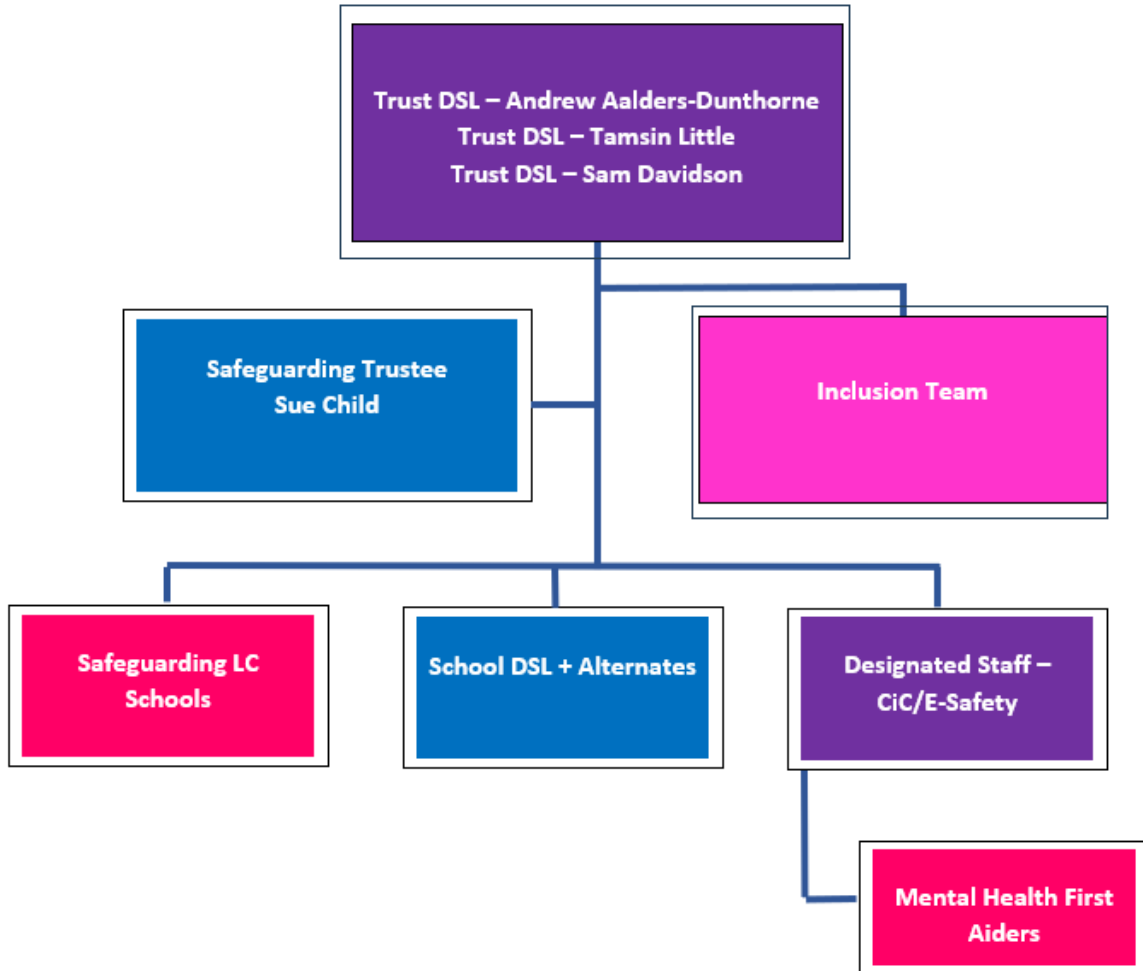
Trust DSL – Andrew Aalders-Dunthorne
Trust DSL – Tamsin Little
Trust DSL – Sam Davidson

Safeguarding Trustee
Sue Child

Inclusion Team

Safeguarding LC Schools

School DSL + Alternates

Designated Staff – CiC/E-Safety

Mental Health First Aiders